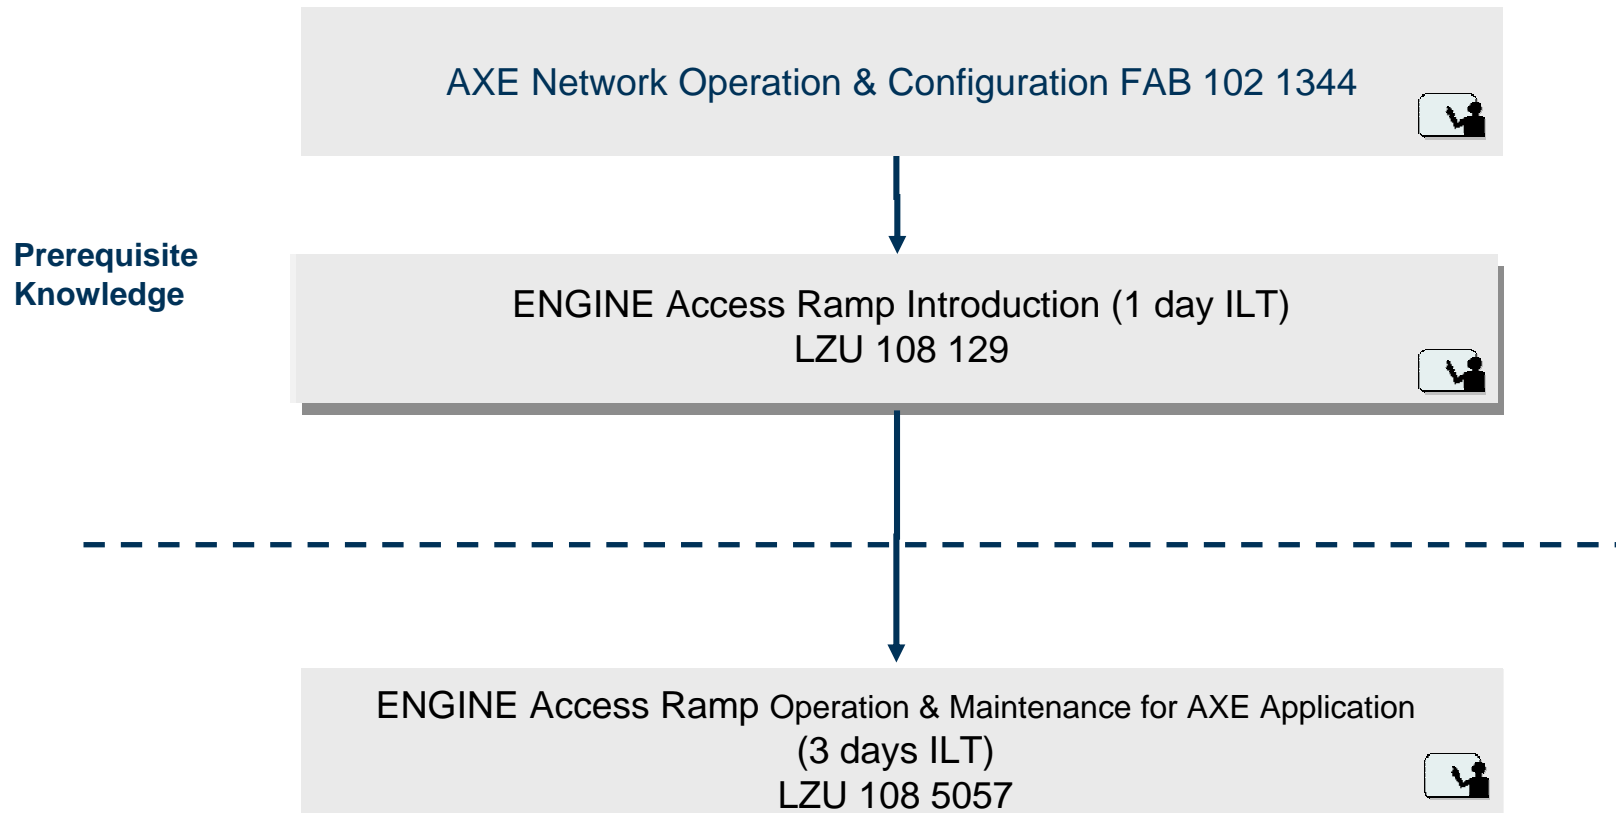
AXE Network Operation & Configuration FAB 102 1344

Prerequisite Knowledge

ENGINE Access Ramp Introduction (1 day ILT)
LZU 108 129

ENGINE Access Ramp Operation & Maintenance for AXE Application
(3 days ILT)
LZU 108 5057